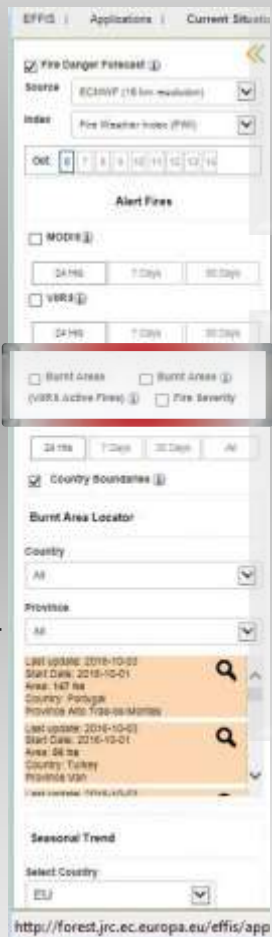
EFFIS | Applications | Current Situati

Fire Danger Forecast
Source ECMWF (16 km resolution)
Index Fire Weather Index (FWI)
Oct 6 7 8 9 10 11 12 13 14

Alert Fires

MODIS
24 Hrs 7 Days 30 Days
VIIRS
24 Hrs 7 Days 30 Days

Burnt Areas Burnt Areas
(VIIRS Active Fires) Fire Severity

24 Hrs 7 Days 30 Days All

Country Boundaries

Burnt Area Locator

Country
All

Province
All

Last update: 2016-10-03
Start Date: 2016-10-01
Area: 147 ha
Country: Portugal
Province Alto Trás-os-Montes

Last update: 2016-10-03
Start Date: 2016-10-01
Area: 86 ha
Country: Turkey
Province Van

Last update: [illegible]

Seasonal Trend

Select Country
EU

http://forest.jrc.ec.europa.eu/effis/app